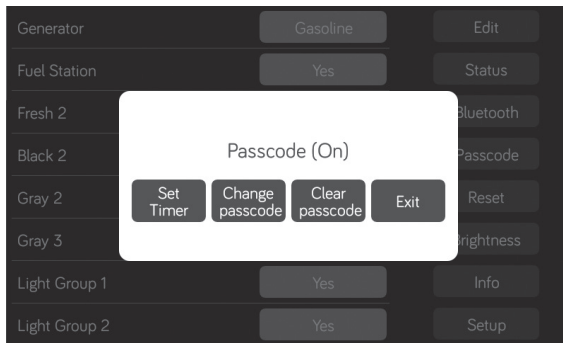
Generator
Gasoline
Edit

Fuel Station
Yes
Status

Fresh 2
Bluetooth

Black 2
Passcode

Gray 2
Reset

Gray 3
Brightness

Light Group 1
Yes
Info

Light Group 2
Yes
Setup

Passcode (On)

Set Timer
Change passcode
Clear passcode
Exit